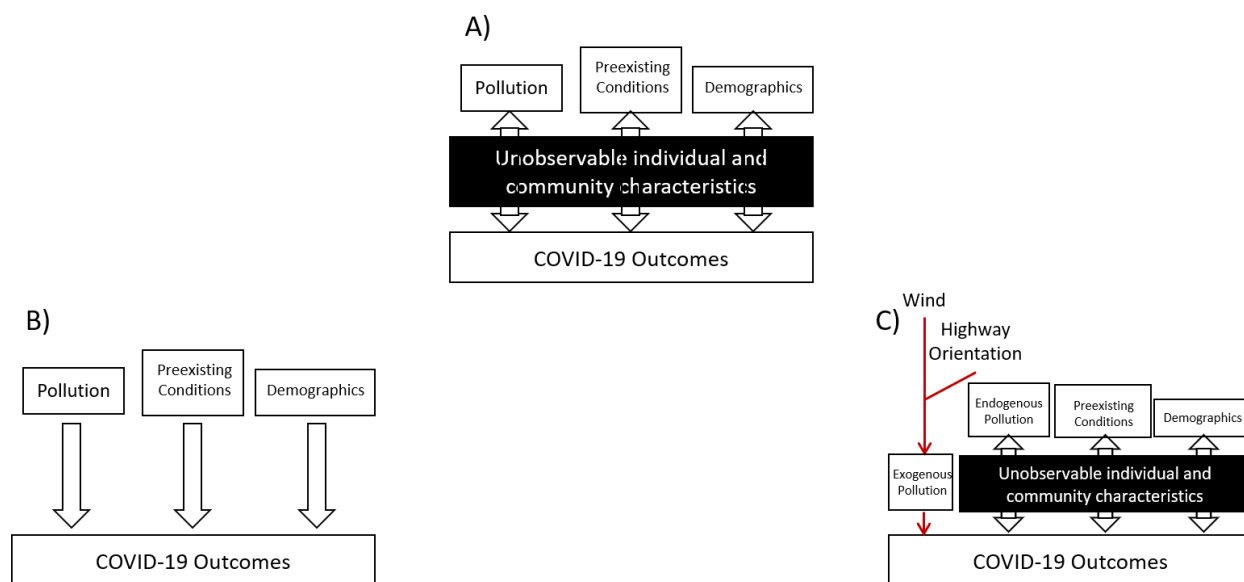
A)

Pollution

Preexisting Conditions

Demographics

Unobservable individual and community characteristics

COVID-19 Outcomes

B)

Pollution

Preexisting Conditions

Demographics

COVID-19 Outcomes

C)

Wind

Highway Orientation

Endogenous Pollution

Preexisting Conditions

Demographics

Exogenous Pollution

Unobservable individual and community characteristics

COVID-19 Outcomes